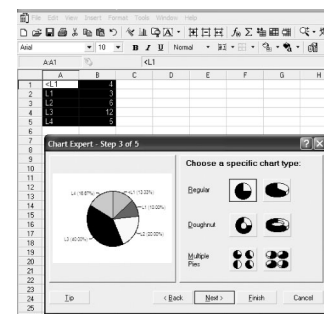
File Edit View Insert Format Tools Window Help

Arial 10 B I U Normal

A:A1 <L1

| | A | B | C | D | E | F | G | H |
|---|---|---|---|---|---|---|---|---|
| 1 | <L1 | 4 | | | | | | |
| 2 | L1 | 3 | | | | | | |
| 3 | L2 | 6 | | | | | | |
| 4 | L3 | 12 | | | | | | |
| 5 | L4 | 5 | | | | | | |
| 6 | | | | | | | | |

Chart Expert - Step 3 of 5

Choose a specific chart type:

L4 (16.67%)
<L1 (13.33%)
L1 (10.00%)
L2 (20.00%)
L3 (40.00%)

Regular

Doughnut

Multiple Pies

Tip

< Back

Next >

Finish

Cancel